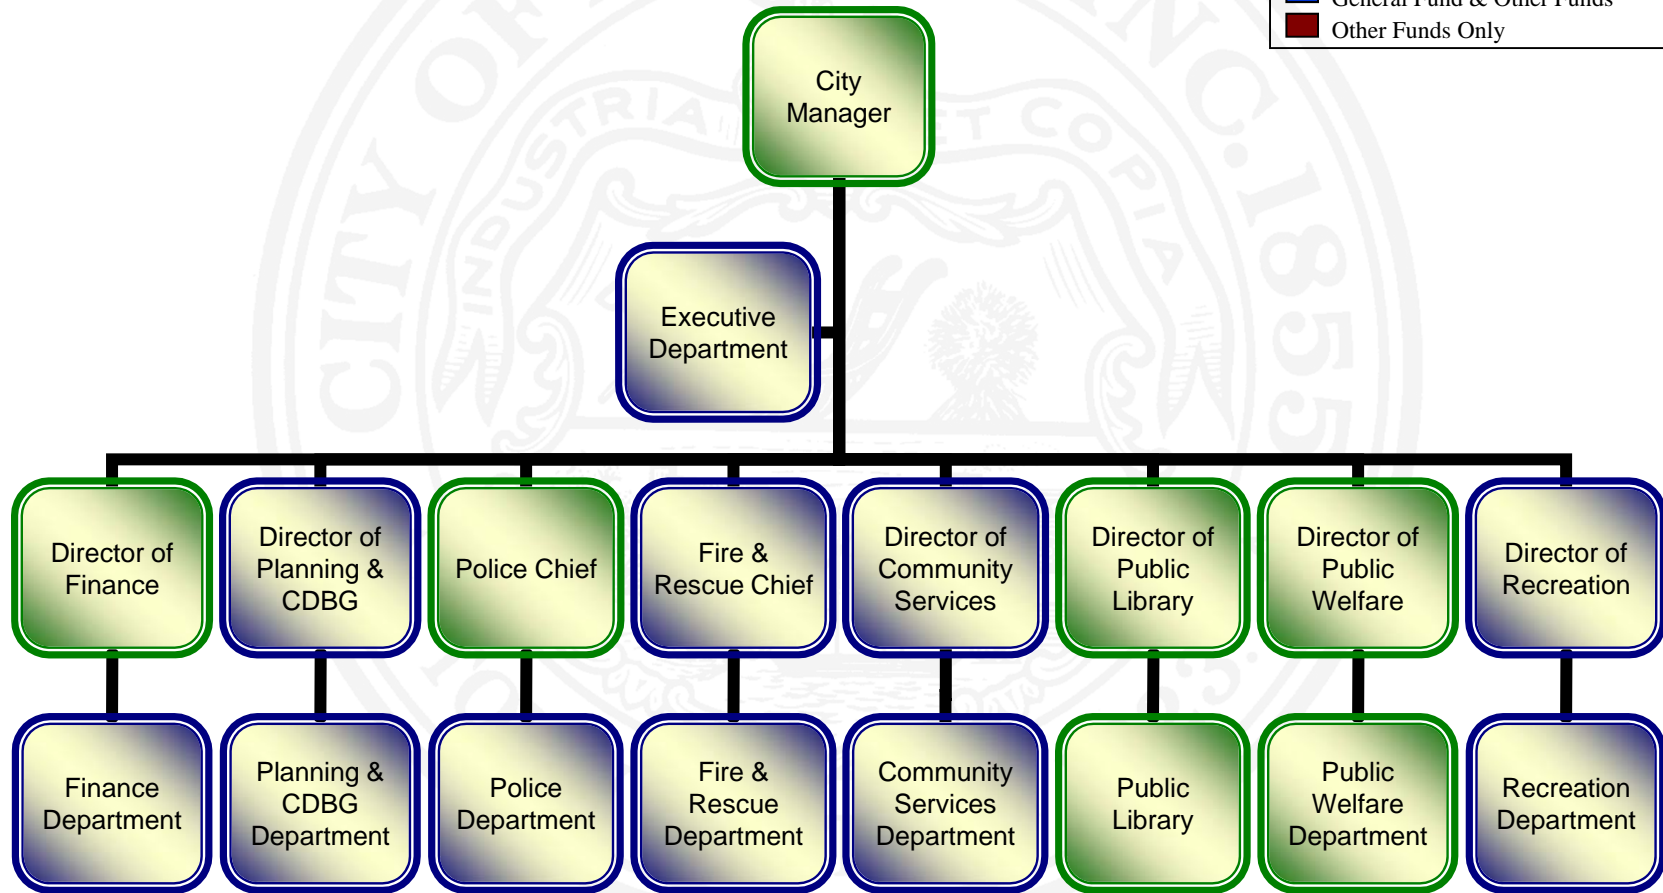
General Fund & Other Funds
Other Funds Only

City Manager

Executive Department

Director of Finance

Director of Planning & CDBG

Police Chief

Fire & Rescue Chief

Director of Community Services

Director of Public Library

Director of Public Welfare

Director of Recreation

Finance Department

Planning & CDBG Department

Police Department

Fire & Rescue Department

Community Services Department

Public Library

Public Welfare Department

Recreation Department